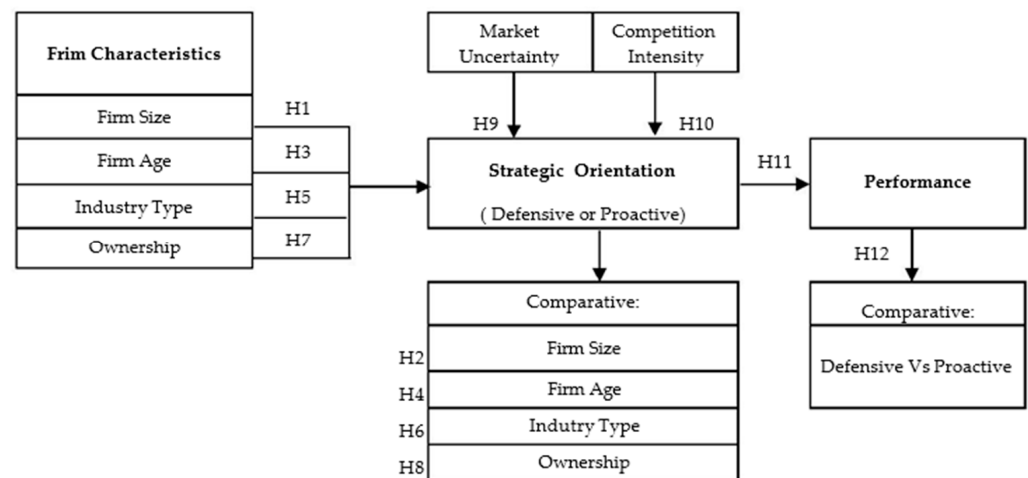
Frim Characteristics

Firm Size

Firm Age

Industry Type

Ownership

H1

H3

H5

H7

Market Uncertainty

Competition Intensity

H9

H10

Strategic Orientation

( Defensive or Proactive)

H11

Performance

H12

Comparative:

H2

Firm Size

H4

Firm Age

H6

Indutry Type

H8

Ownership

Comparative:

Defensive Vs Proactive